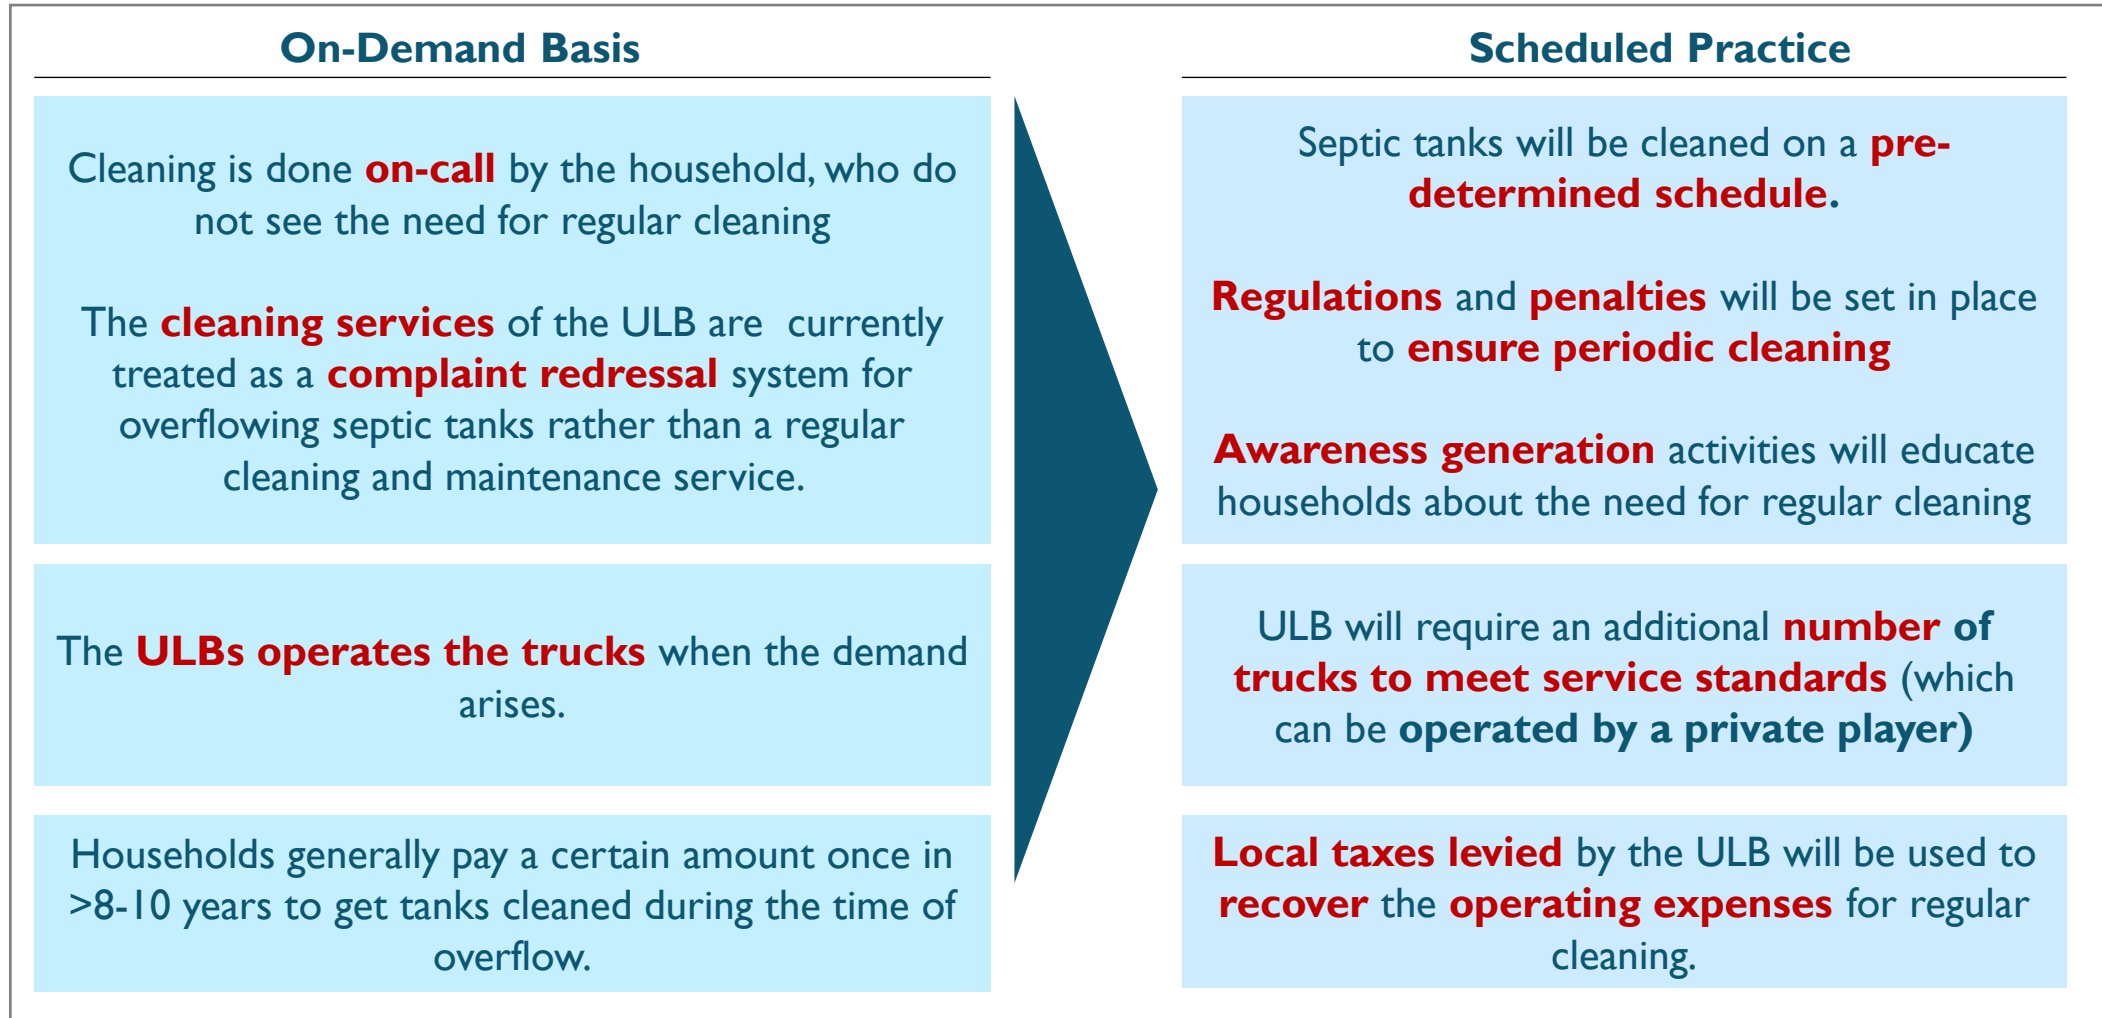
On-Demand Basis

Cleaning is done on-call by the household, who do not see the need for regular cleaning

The cleaning services of the ULB are currently treated as a complaint redressal system for overflowing septic tanks rather than a regular cleaning and maintenance service.

The ULBs operates the trucks when the demand arises.

Households generally pay a certain amount once in >8-10 years to get tanks cleaned during the time of overflow.

Scheduled Practice

Septic tanks will be cleaned on a predetermined schedule.

Regulations and penalties will be set in place to ensure periodic cleaning

Awareness generation activities will educate households about the need for regular cleaning

ULB will require an additional number of trucks to meet service standards (which can be operated by a private player)

Local taxes levied by the ULB will be used to recover the operating expenses for regular cleaning.